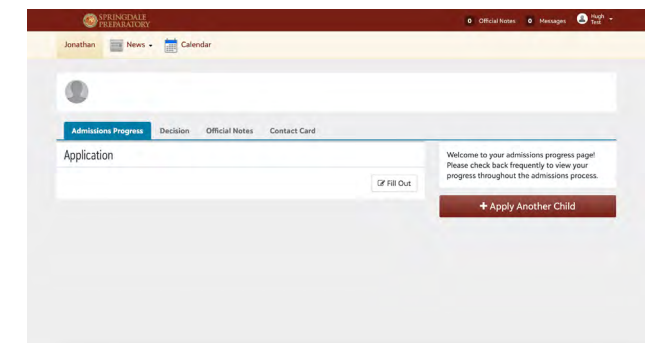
SPRINGDALE PREPARATORY

0 Official Notes 0 Messages Hugh Test

Jonathan News Calendar

Admissions Progress Decision Official Notes Contact Card

Application

Fill Out

Welcome to your admissions progress page! Please check back frequently to view your progress throughout the admissions process.

+ Apply Another Child